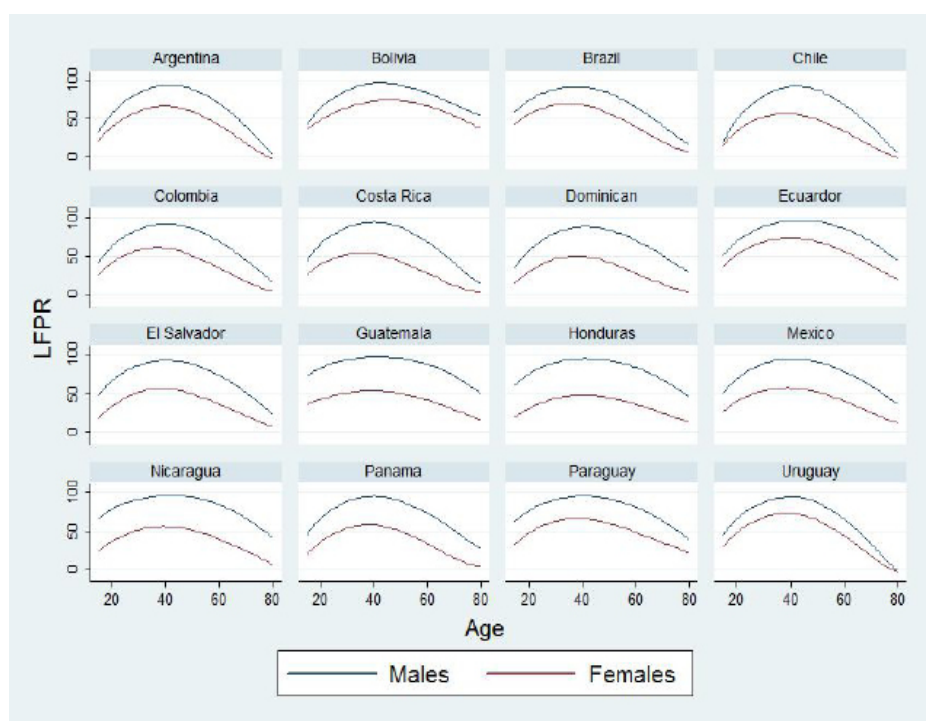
Argentina
Bolivia
Brazil
Chile
Colombia
Costa Rica
Dominican
Ecuardor
El Salvador
Guatemala
Honduras
Mexico
Nicaragua
Panama
Paraguay
Uruguay

LFPR
100
50
0
100
50
0
100
50
0
100
50
0

20 40 60 80
20 40 60 80
20 40 60 80
20 40 60 80

Age

Males
Females